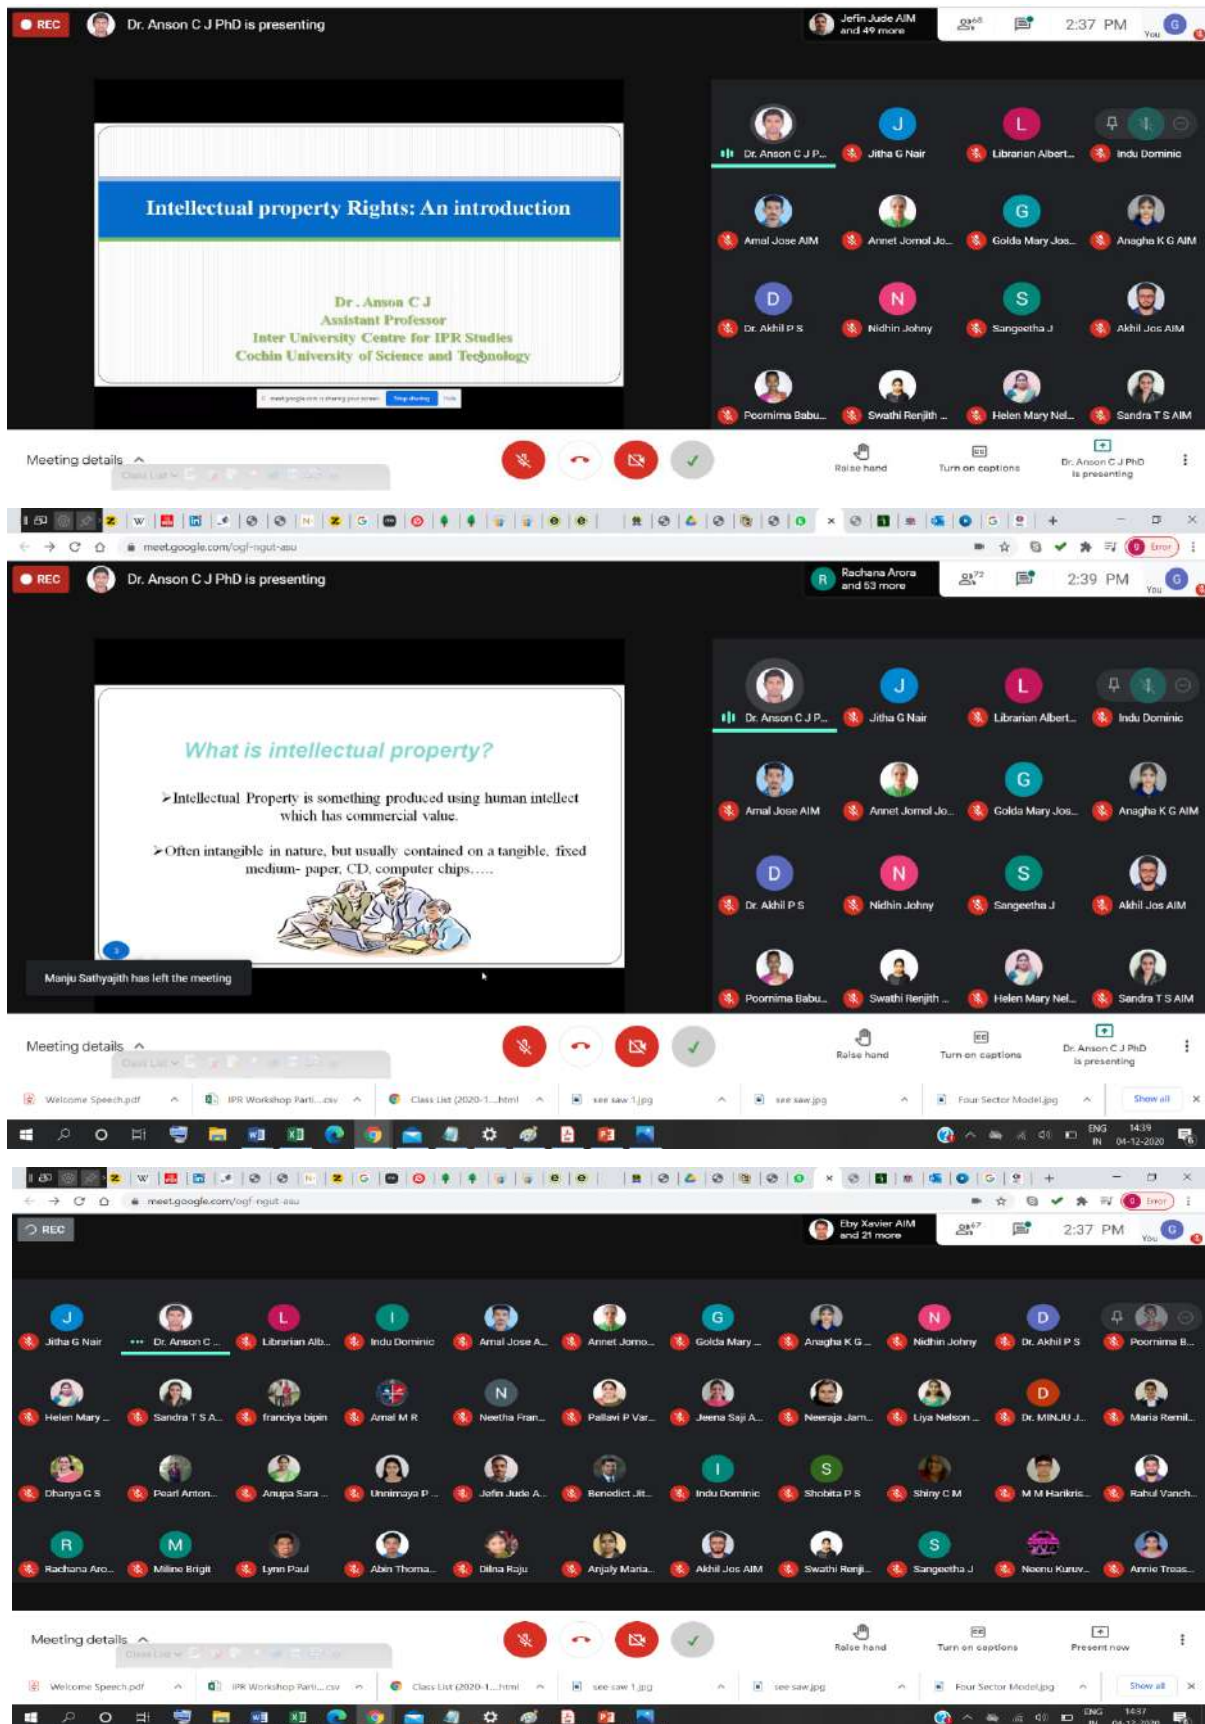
REC Dr. Anson C J PhD is presenting

Jefin Jude AIM and 49 more 68 2:37 PM You

Intellectual property Rights: An introduction

Dr. Anson C J
Assistant Professor
Inter University Centre for IPR Studies
Cochin University of Science and Technology

Dr. Anson C J P... Jitha G Nair Librarian Albert... Indu Dominic
Amal Jose AIM Annet Jomol Jo... Golda Mary Jos... Anagha K G AIM
Dr. Akhil P S Nidhin Johny Sangeetha J Akhil Jos AIM
Poornima Babu... Swathi Renjith ... Helen Mary Nel... Sandra T S AIM

Meeting details
Raise hand Turn on captions Dr. Anson C J PhD is presenting

meet.google.com/ogf-ngut-asu
Error

REC Dr. Anson C J PhD is presenting

Rachana Arora and 53 more 72 2:39 PM You

What is intellectual property?

➢Intellectual Property is something produced using human intellect which has commercial value.

➢Often intangible in nature, but usually contained on a tangible, fixed medium- paper, CD, computer chips…..

Manju Sathyajith has left the meeting

Dr. Anson C J P... Jitha G Nair Librarian Albert... Indu Dominic
Amal Jose AIM Annet Jomol Jo... Golda Mary Jos... Anagha K G AIM
Dr. Akhil P S Nidhin Johny Sangeetha J Akhil Jos AIM
Poornima Babu... Swathi Renjith ... Helen Mary Nel... Sandra T S AIM

Meeting details
Raise hand Turn on captions Dr. Anson C J PhD is presenting

Welcome Speech.pdf IPR Workshop Parti....csv Class List (2020-1....html see saw 1.jpg see saw.jpg Four Sector Model.jpg Show all

ENG IN 14:39 04-12-2020

meet.google.com/ogf-ngut-asu
Error

REC

Eby Xavier AIM and 21 more 67 2:37 PM You

Jitha G Nair Dr. Anson C ... Librarian Alb... Indu Dominic Amal Jose A... Annet Jomo... Golda Mary ... Anagha K G ... Nidhin Johny Dr. Akhil P S Poornima B...
Helen Mary ... Sandra T S A... franciya bipin Amal M R Neetha Fran... Pallavi P Var... Jeena Saji A... Neeraja Jam... Liya Nelson ... Dr. MINJU J... Maria Remil...
Dhanya G S Pearl Anton... Anupa Sara ... Unnimaya P ... Jefin Jude A... Benedict Jit... Indu Dominic Shobita P S Shiny C M M M Harikris... Rahul Vanch...
Rachana Aro... Miline Brigit Lynn Paul Abin Thoma... Dilna Raju Anjaly Maria... Akhil Jos AIM Swathi Renji... Sangeetha J Neenu Kuruv... Annie Treas...

Meeting details
Raise hand Turn on captions Present now

Welcome Speech.pdf IPR Workshop Parti....csv Class List (2020-1....html see saw 1.jpg see saw.jpg Four Sector Model.jpg Show all

ENG IN 14:37 04-12-2020